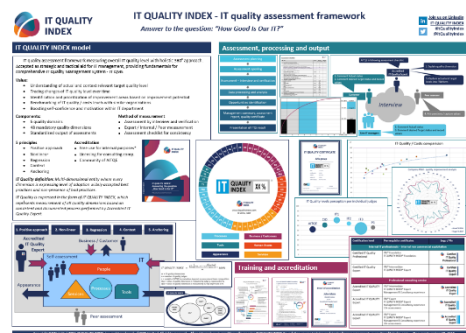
IT QUALITY INDEX

IT QUALITY INDEX - IT quality assessment framework

Answer to the question: "How Good is Our IT?"

IT QUALITY INDEX model

Assessment, processing and output

Training and accreditation

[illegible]